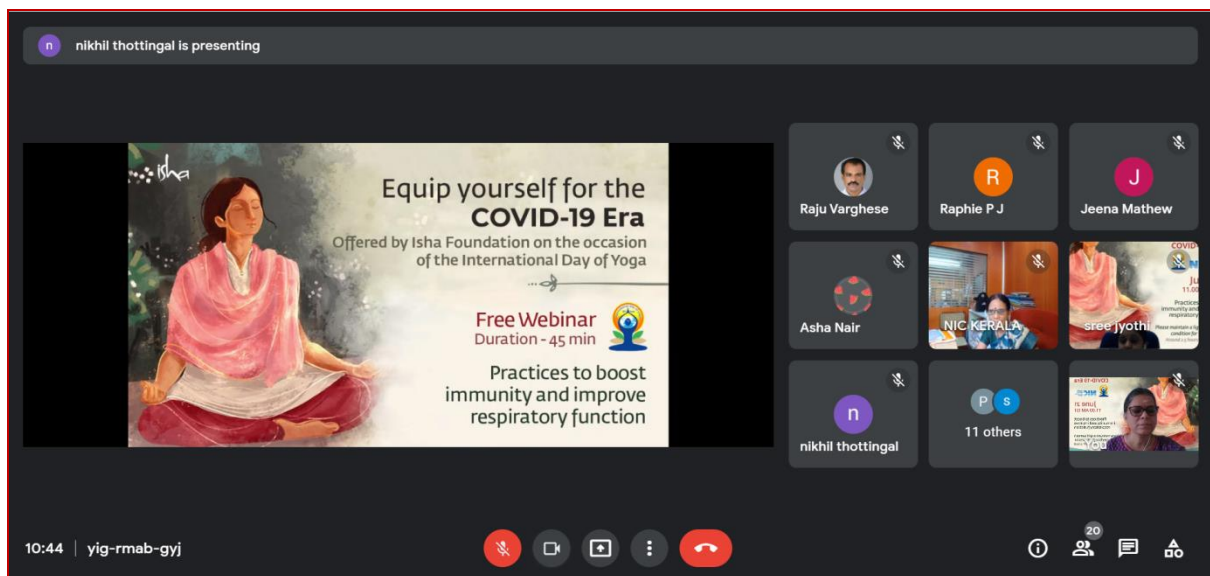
n nikhil thottingal is presenting

isha

Equip yourself for the
COVID-19 Era
Offered by Isha Foundation on the occasion of the International Day of Yoga

Free Webinar
Duration - 45 min

Practices to boost immunity and improve respiratory function

Raju Varghese

R
Raphie P J

J
Jeena Mathew

Asha Nair

NIC KERALA

sree jyothi

n
nikhil thottingal

P S
11 others

10:44 | yig-rmab-gyj

20